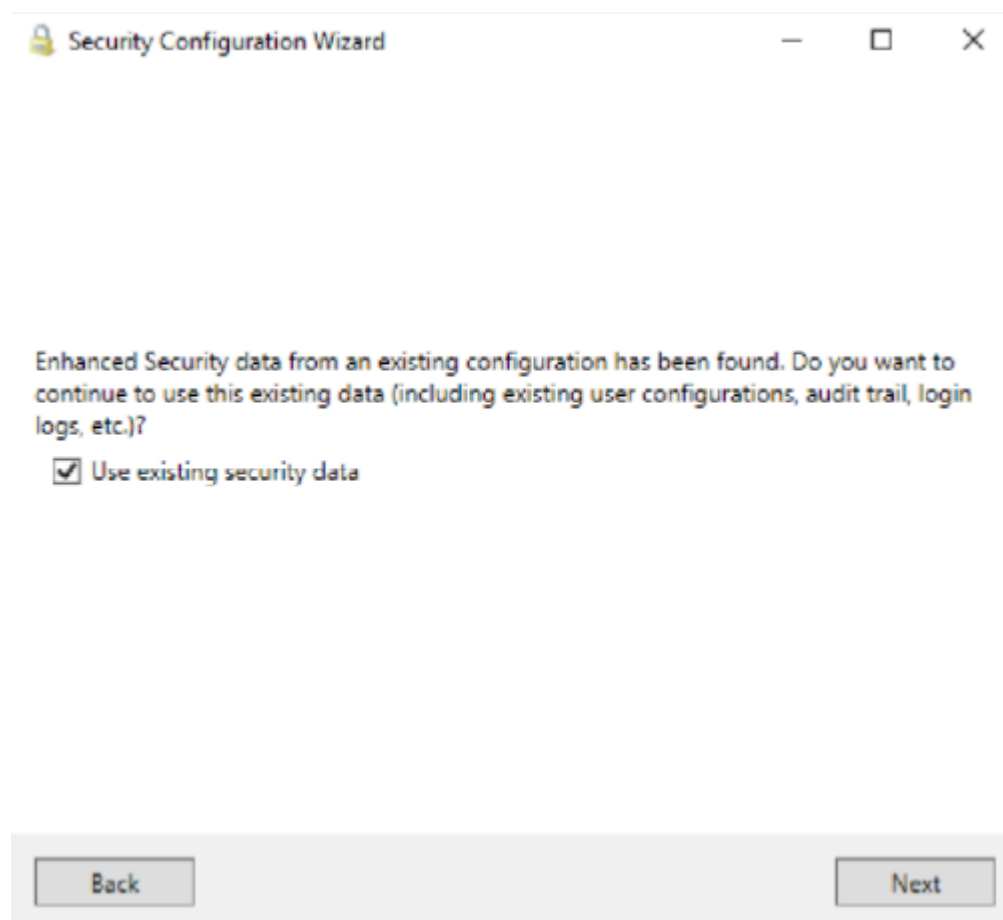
Security Configuration Wizard

Enhanced Security data from an existing configuration has been found. Do you want to continue to use this existing data (including existing user configurations, audit trail, login logs, etc.)?

Use existing security data

Back

Next